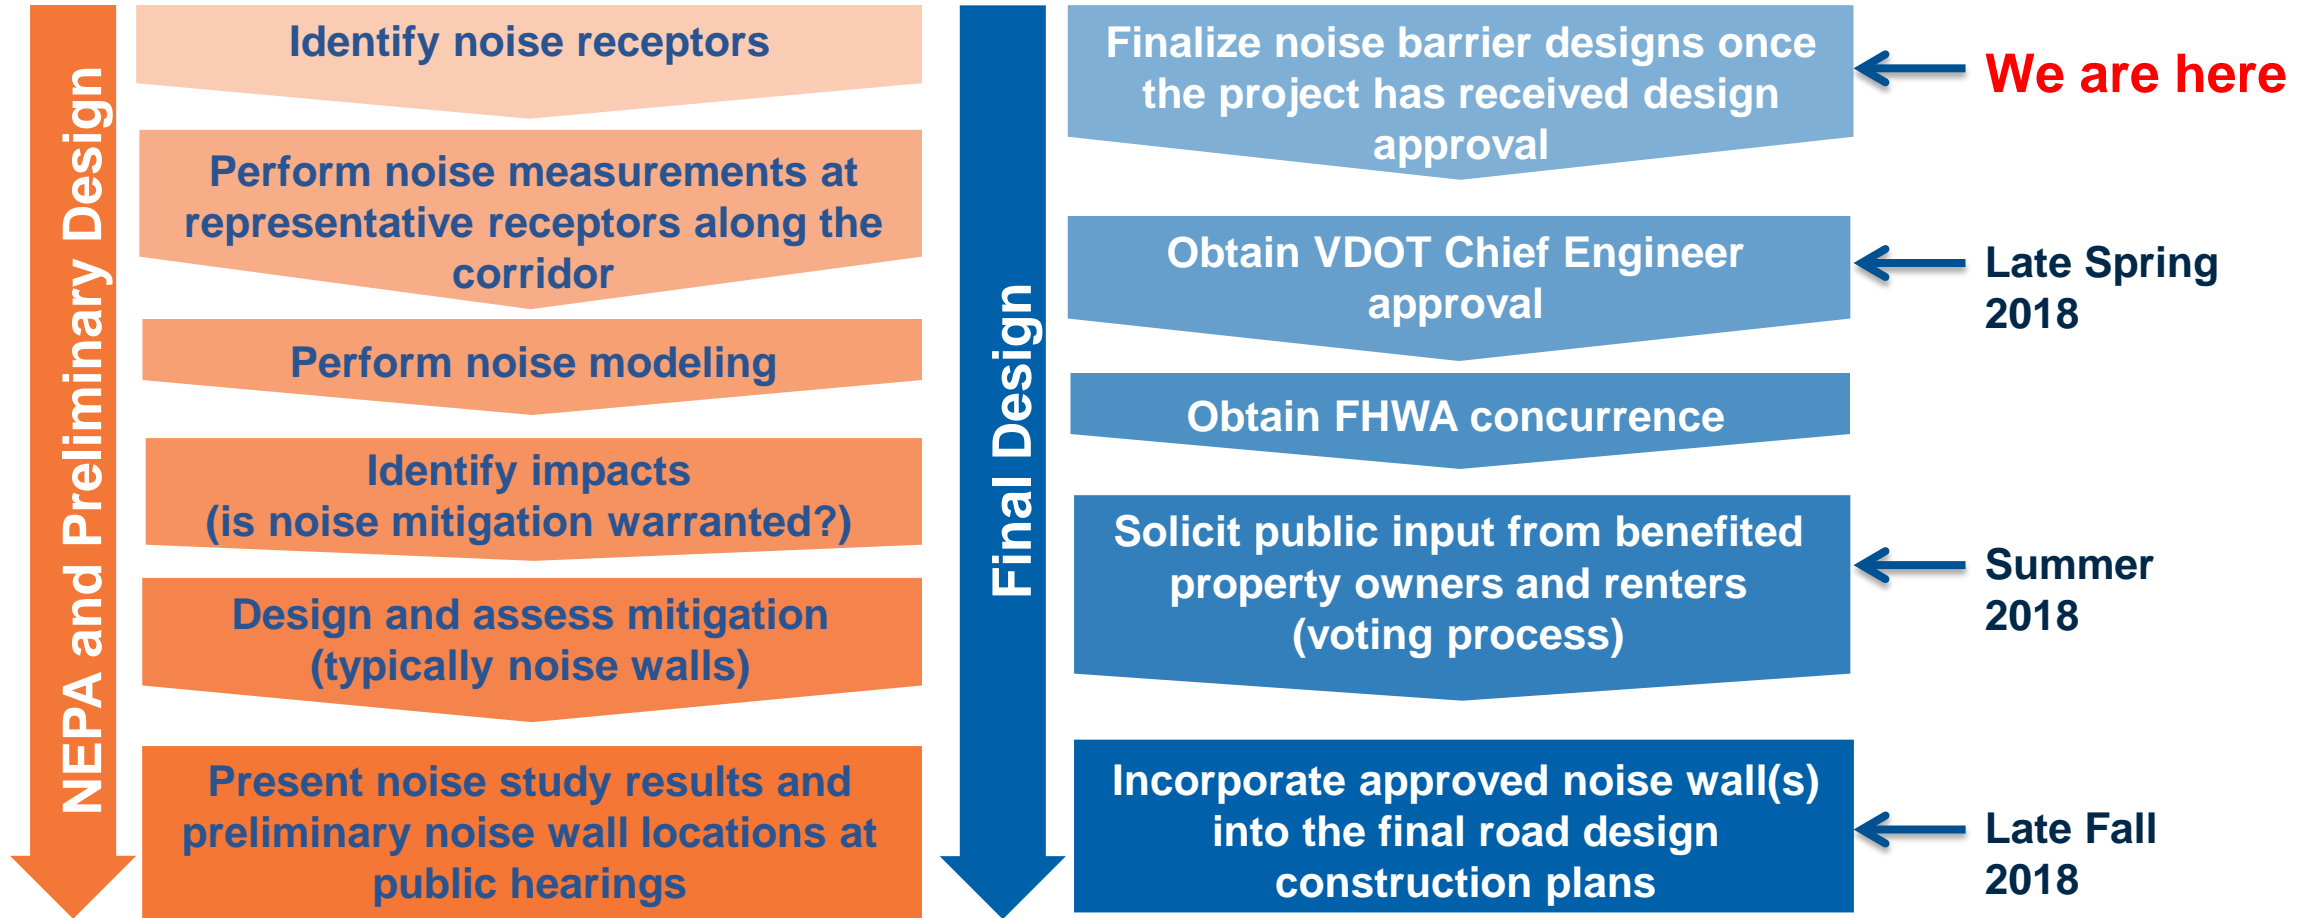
NEPA and Preliminary Design

Identify noise receptors

Perform noise measurements at representative receptors along the corridor

Perform noise modeling

Identify impacts (is noise mitigation warranted?)

Design and assess mitigation (typically noise walls)

Present noise study results and preliminary noise wall locations at public hearings

Final Design

Finalize noise barrier designs once the project has received design approval

We are here

Obtain VDOT Chief Engineer approval

Late Spring 2018

Obtain FHWA concurrence

Solicit public input from benefited property owners and renters (voting process)

Summer 2018

Incorporate approved noise wall(s) into the final road design construction plans

Late Fall 2018